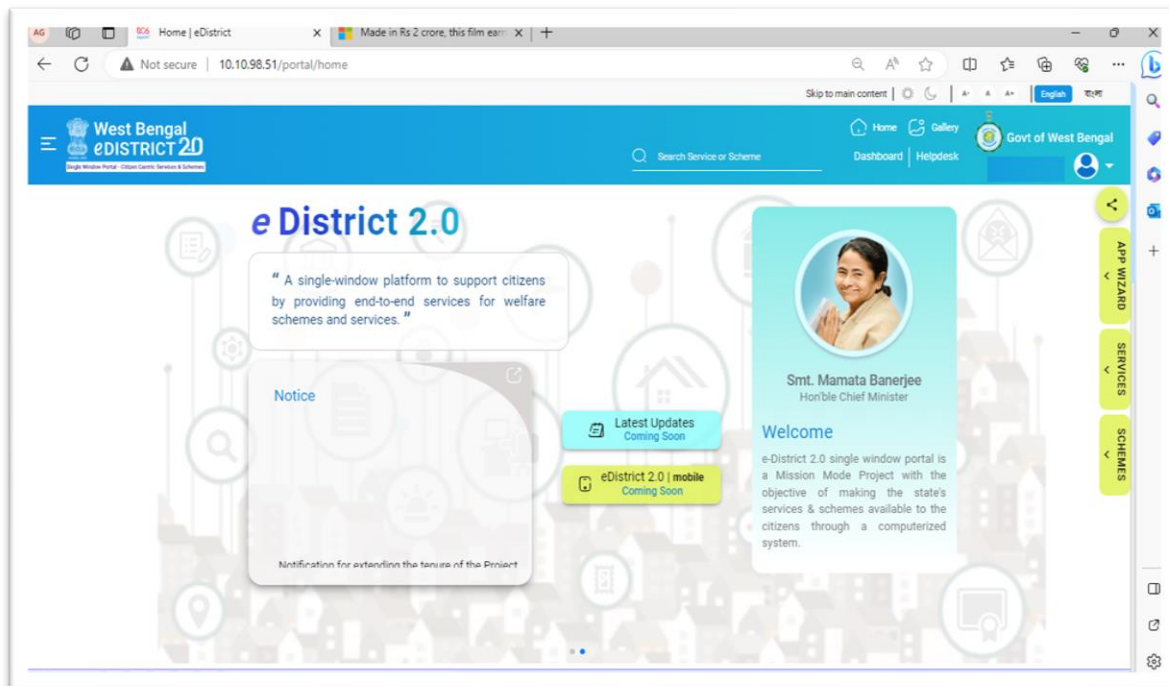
AG

Home | eDistrict

Made in Rs 2 crore, this film earn

Not secure | 10.10.98.51/portal/home

Skip to main content | A- A A+ | English বাংলা

West Bengal eDISTRICT 2.0

Single Window Portal · Citizen Centric Services & Schemes

Home Gallery

Search Service or Scheme

Dashboard | Helpdesk

Govt of West Bengal

e District 2.0

" A single-window platform to support citizens by providing end-to-end services for welfare schemes and services. "

Notice

Notification for extending the tenure of the Project

Latest Updates Coming Soon

eDistrict 2.0 | mobile Coming Soon

Smt. Mamata Banerjee

Hon'ble Chief Minister

Welcome

e-District 2.0 single window portal is a Mission Mode Project with the objective of making the state's services & schemes available to the citizens through a computerized system.

APP WIZARD

SERVICES

SCHEMES